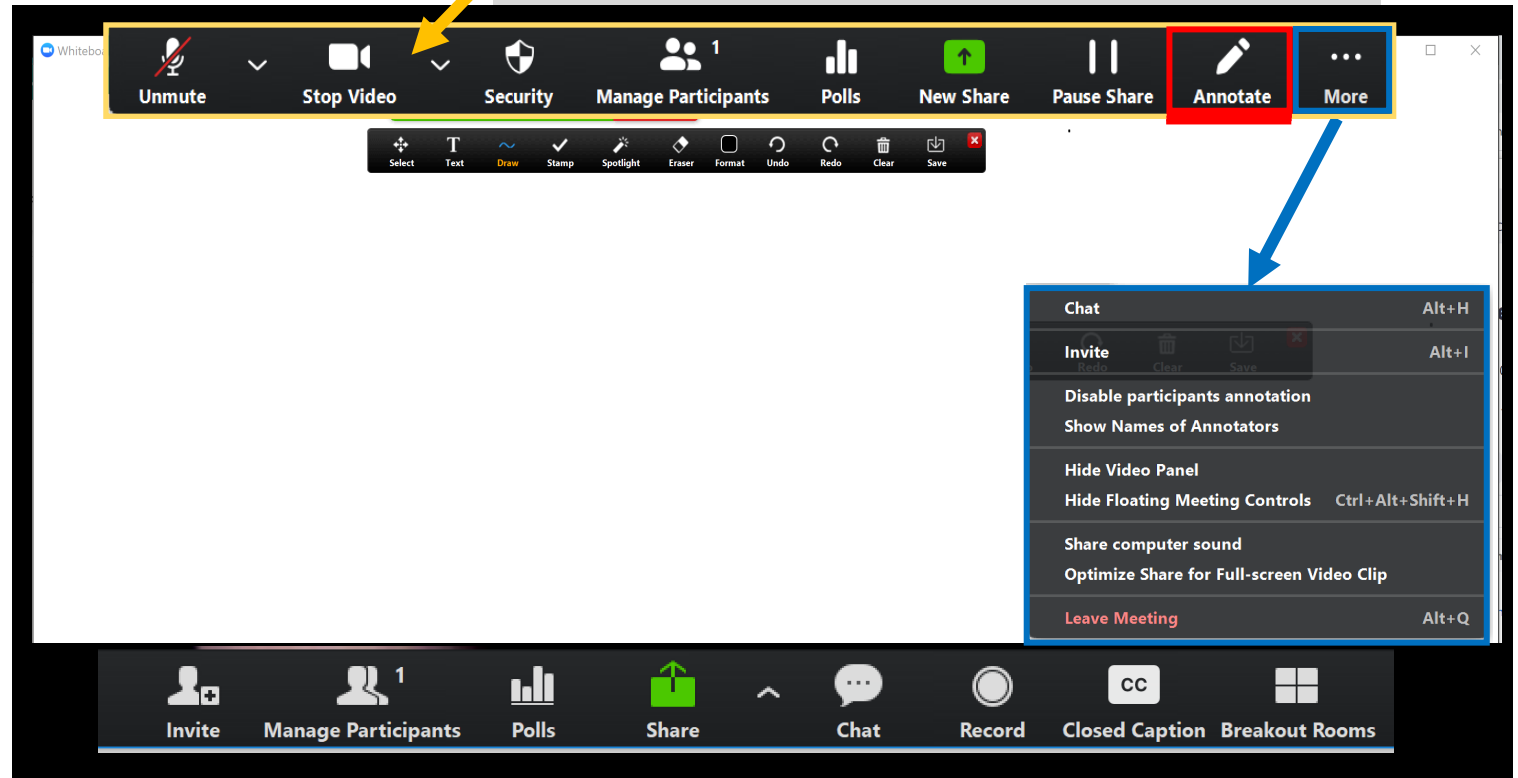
Whiteboa

Unmute
Stop Video
Security
1
Manage Participants
Polls
New Share
Pause Share
Annotate
More

Select
Text
Draw
Stamp
Spotlight
Eraser
Format
Undo
Redo
Clear
Save

Chat Alt+H
Invite Alt+I
Redo Clear Save
Disable participants annotation
Show Names of Annotators
Hide Video Panel
Hide Floating Meeting Controls Ctrl+Alt+Shift+H
Share computer sound
Optimize Share for Full-screen Video Clip
Leave Meeting Alt+Q

Invite
1
Manage Participants
Polls
Share
Chat
Record
CC
Closed Caption
Breakout Rooms